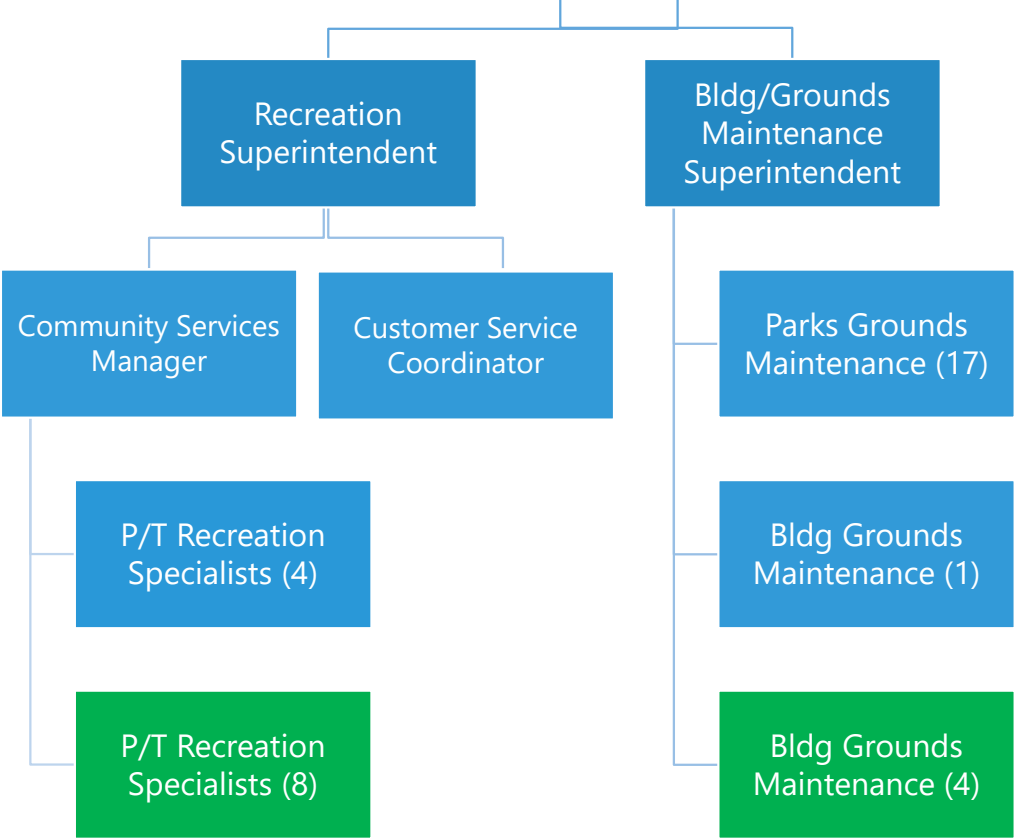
Recreation Superintendent

Bldg/Grounds Maintenance Superintendent

Community Services Manager

Customer Service Coordinator

Parks Grounds Maintenance (17)

P/T Recreation Specialists (4)

Bldg Grounds Maintenance (1)

P/T Recreation Specialists (8)

Bldg Grounds Maintenance (4)